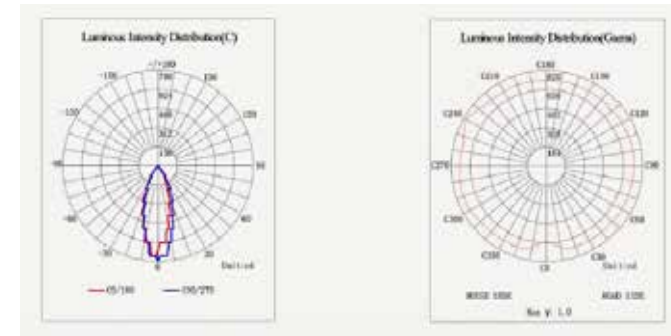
Luminous Intensity Distribution(C)

-/+180
780
-150
150
-120
120
-90
90
-60
60
-30
30
0
Unit:cd
C0/180
C90/270

Luminous Intensity Distribution(Gama)

C180
C210
C150
C240
C120
C270
C90
C300
C60
C330
C30
C0
Unit:cd
HOUSE SIDE
ROAD SIDE
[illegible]